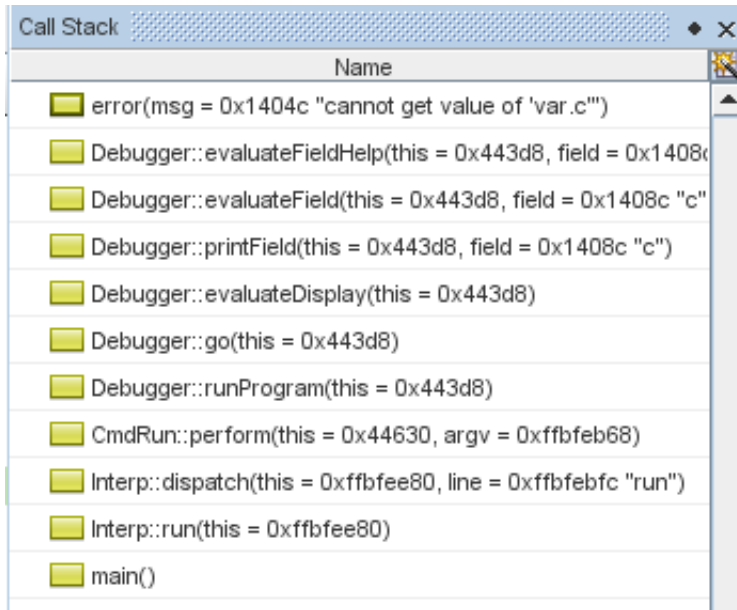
Call Stack

Name

error(msg = 0x1404c "cannot get value of 'var.c'")

Debugger::evaluateFieldHelp(this = 0x443d8, field = 0x1408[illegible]

Debugger::evaluateField(this = 0x443d8, field = 0x1408c "c"

Debugger::printField(this = 0x443d8, field = 0x1408c "c")

Debugger::evaluateDisplay(this = 0x443d8)

Debugger::go(this = 0x443d8)

Debugger::runProgram(this = 0x443d8)

CmdRun::perform(this = 0x44630, argv = 0xffbfeb68)

Interp::dispatch(this = 0xffbfee80, line = 0xffbfebfc "run")

Interp::run(this = 0xffbfee80)

main()